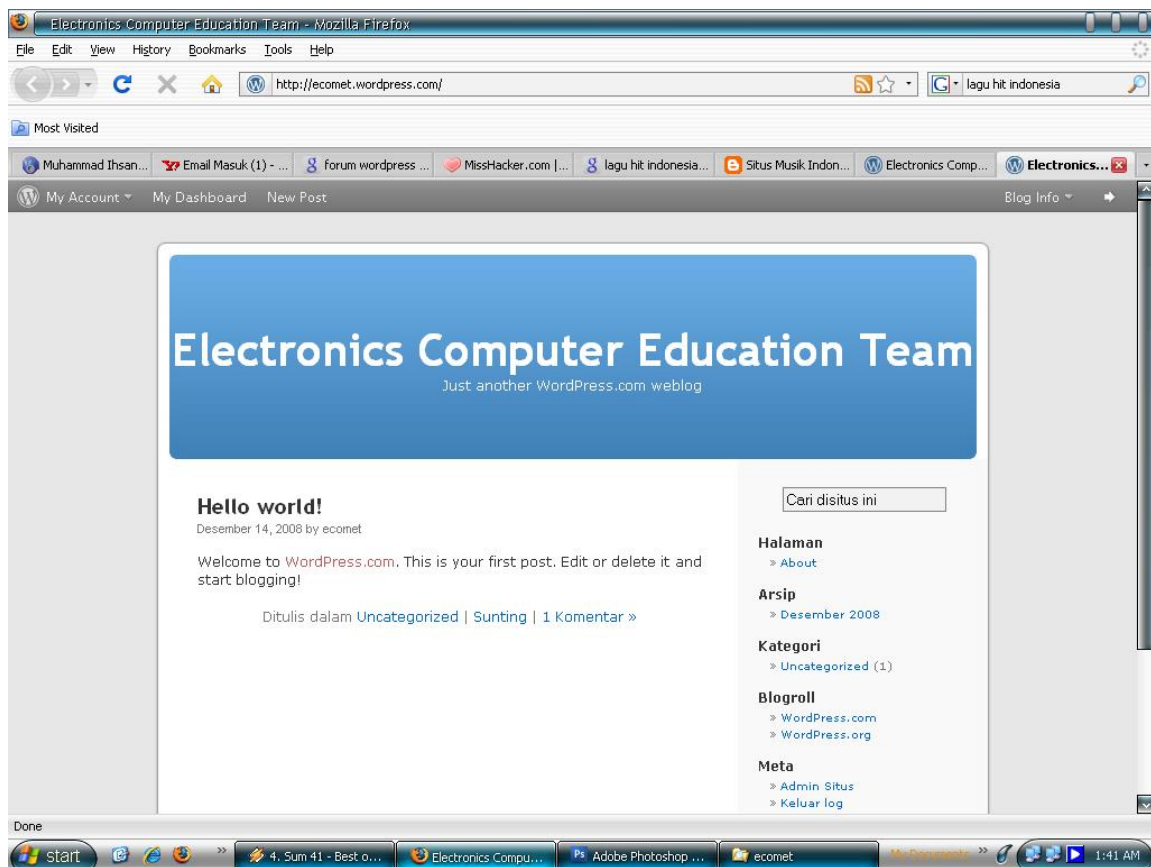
Electronics Computer Education Team - Mozilla Firefox

File Edit View History Bookmarks Tools Help

http://ecomet.wordpress.com/

lagu hit indonesia

Most Visited

Muhammad Ihsan... | Email Masuk (1) - ... | forum wordpress ... | MissHacker.com |... | lagu hit indonesia... | Situs Musik Indon... | Electronics Comp... | Electronics...

My Account | My Dashboard | New Post | Blog Info

Electronics Computer Education Team

Just another WordPress.com weblog

Hello world!

Desember 14, 2008 by ecomet

Welcome to WordPress.com. This is your first post. Edit or delete it and start blogging!

Ditulis dalam Uncategorized | Sunting | 1 Komentar »

Cari disitus ini

Halaman
» About

Arsip
» Desember 2008

Kategori
» Uncategorized (1)

Blogroll
» WordPress.com
» WordPress.org

Meta
» Admin Situs
» Keluar log

Done

start | 4. Sum 41 - Best o... | Electronics Compu... | Adobe Photoshop ... | ecomet | My Documents | 1:41 AM